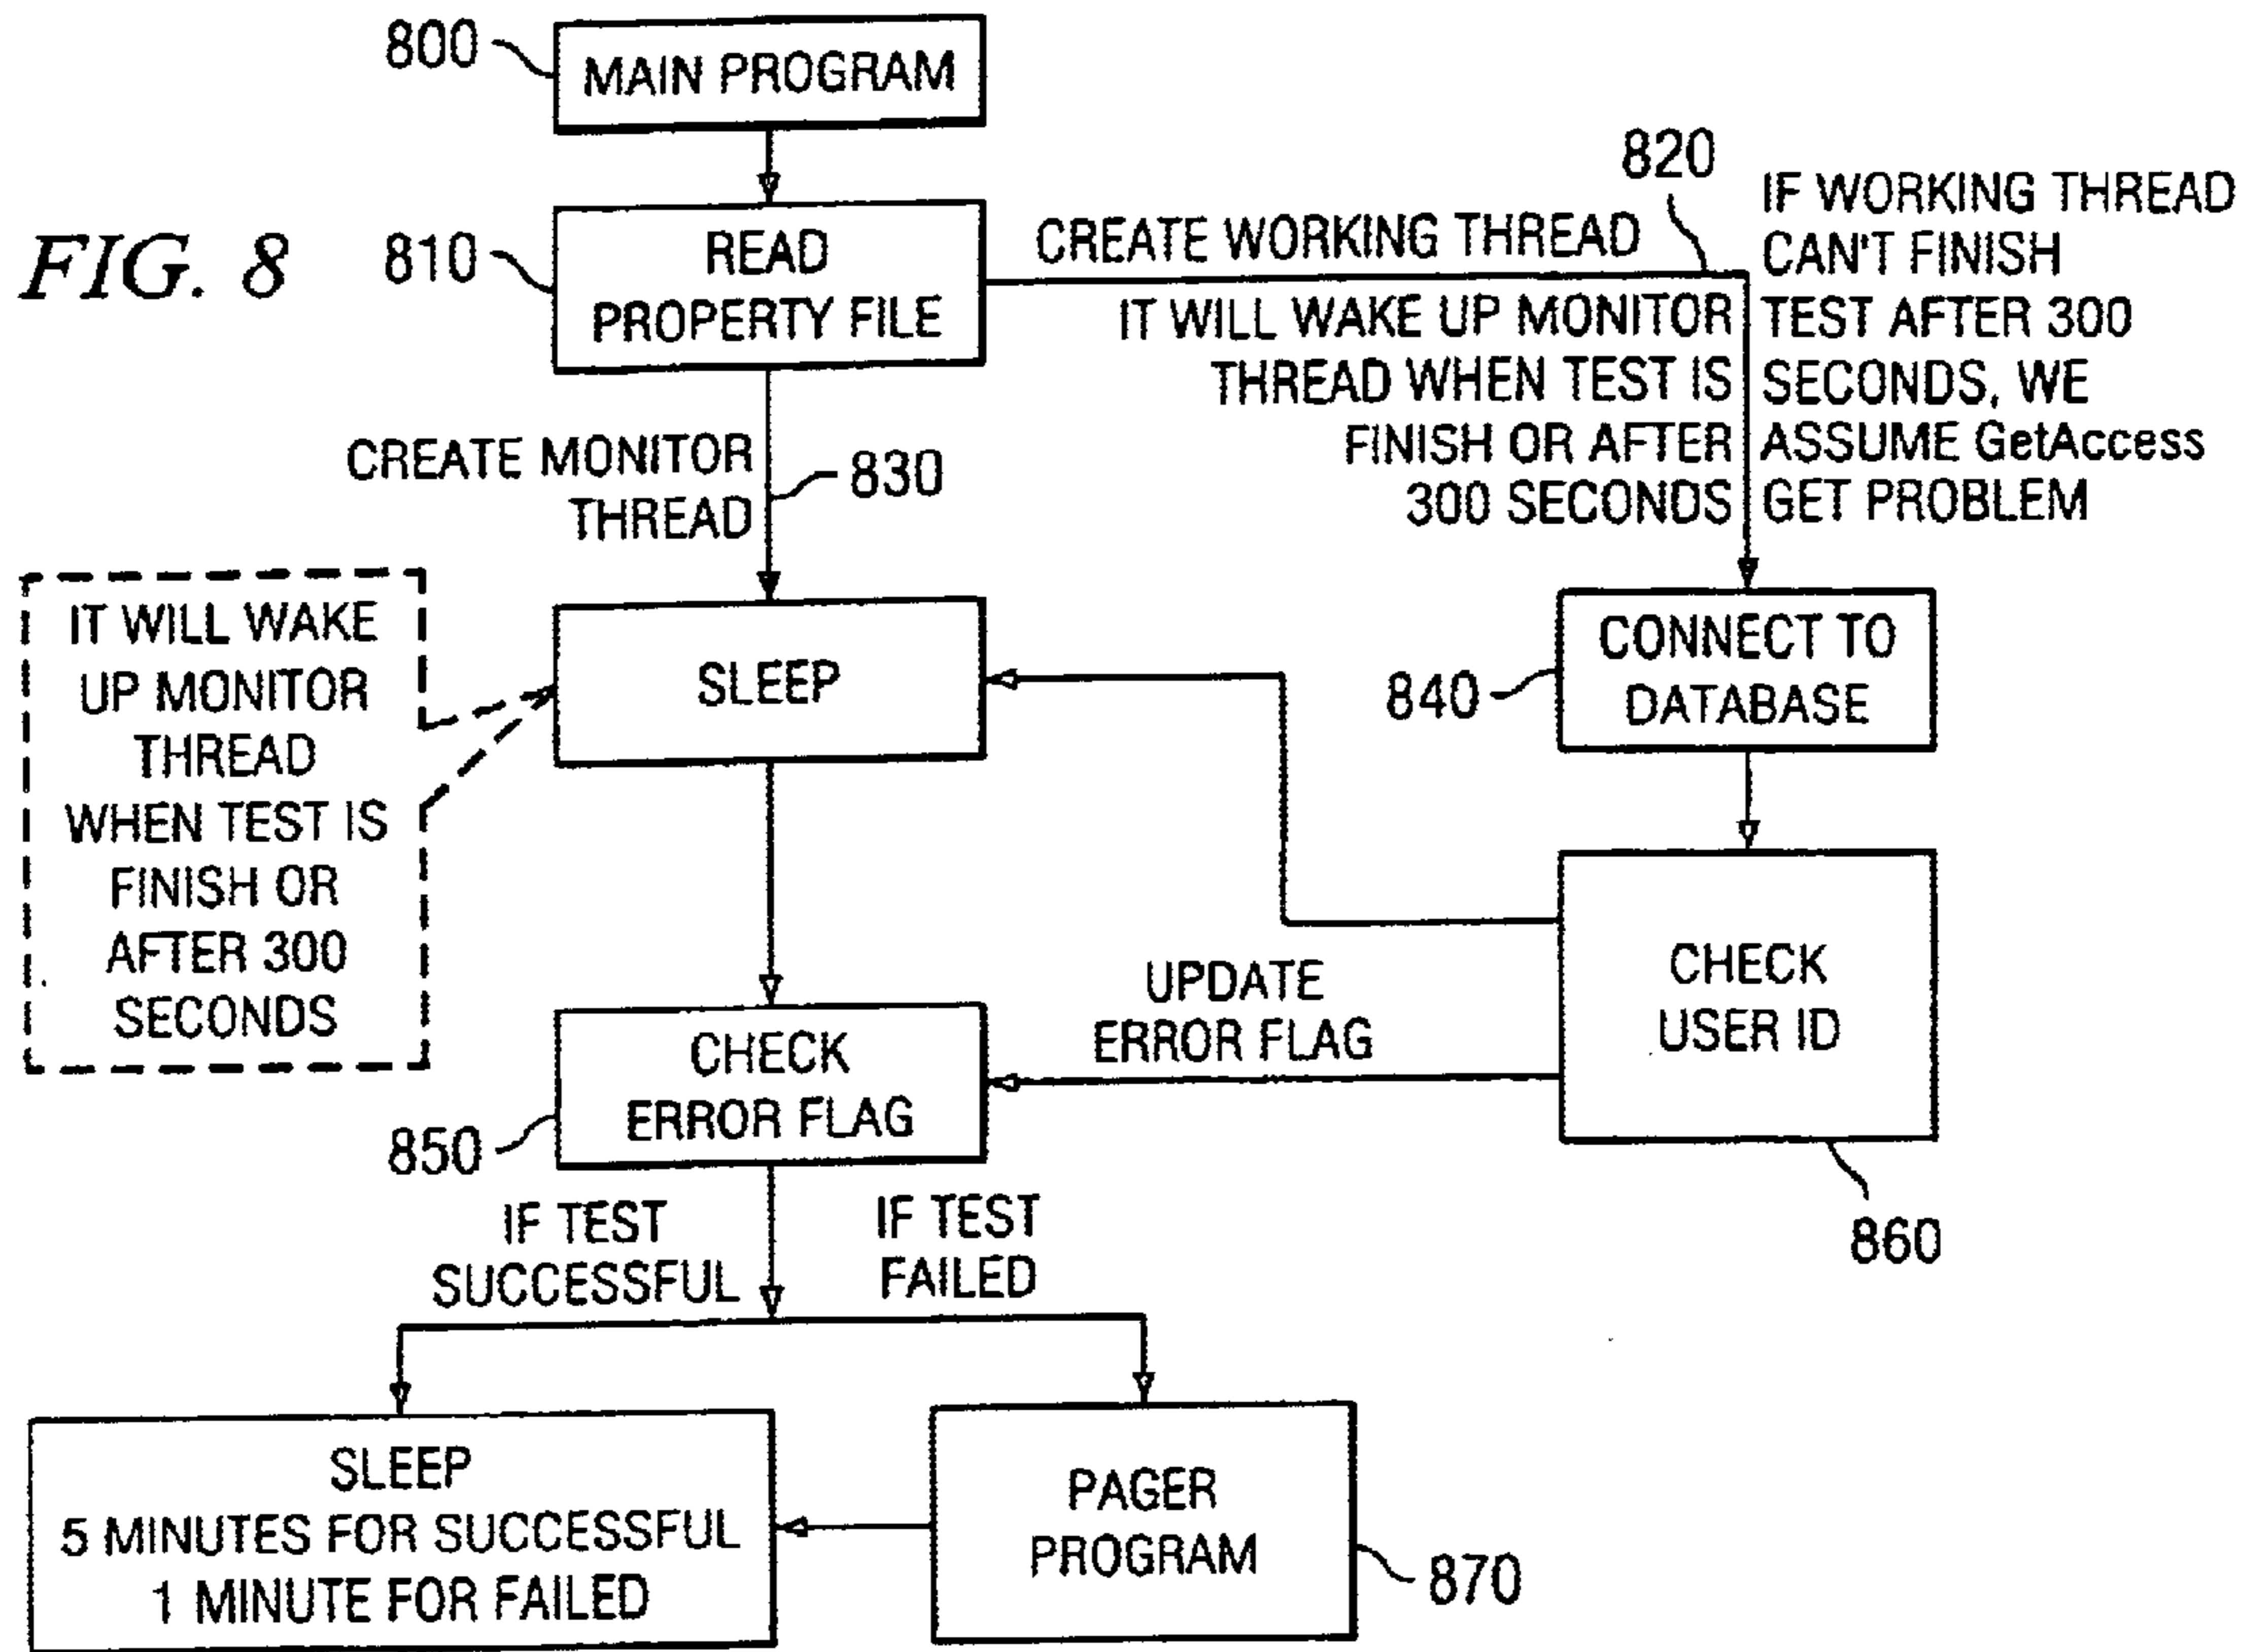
800 MAIN PROGRAM

FIG. 8

810 READ PROPERTY FILE

CREATE WORKING THREAD

820

IF WORKING THREAD CAN'T FINISH TEST AFTER 300 SECONDS, WE ASSUME GetAccess GET PROBLEM

IT WILL WAKE UP MONITOR THREAD WHEN TEST IS FINISH OR AFTER 300 SECONDS

CREATE MONITOR THREAD

830

IT WILL WAKE UP MONITOR THREAD WHEN TEST IS FINISH OR AFTER 300 SECONDS

SLEEP

CONNECT TO DATABASE

840

CHECK USER ID

UPDATE ERROR FLAG

CHECK ERROR FLAG

850

860

IF TEST SUCCESSFUL

IF TEST FAILED

SLEEP 5 MINUTES FOR SUCCESSFUL 1 MINUTE FOR FAILED

PAGER PROGRAM

870